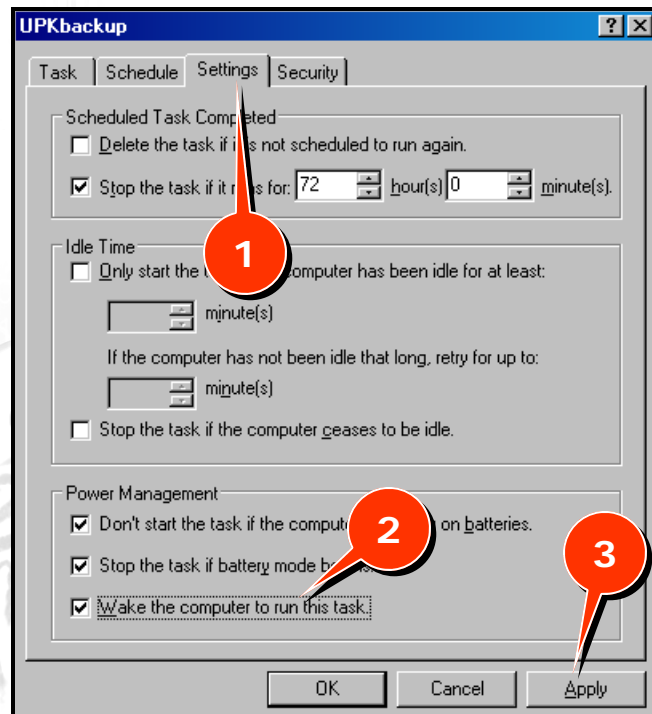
UPKbackup ? X

Task | Schedule | Settings | Security

Scheduled Task Completed
Delete the task if i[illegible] not scheduled to run again.
Stop the task if it r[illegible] for: 72 hour(s) 0 minute(s).

Idle Time
Only start the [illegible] computer has been idle for at least:
minute(s)
If the computer has not been idle that long, retry for up to:
minute(s)
Stop the task if the computer ceases to be idle.

Power Management
Don't start the task if the compute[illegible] on batteries.
Stop the task if battery mode b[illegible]
Wake the computer to run this task.

1
2
3

OK Cancel Apply